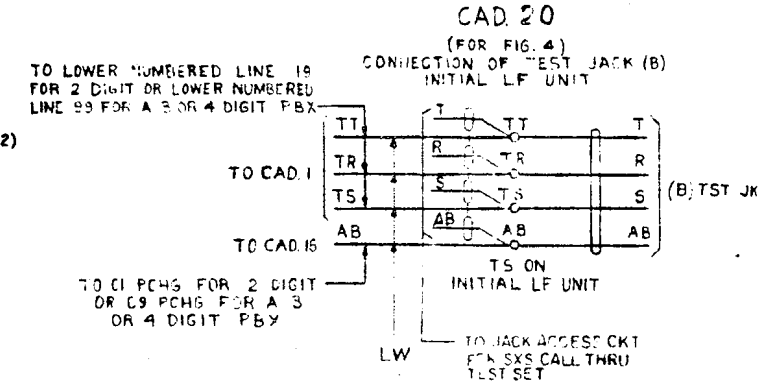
CAD 20

(FOR FIG. 4)
CONNECTION OF TEST JACK (B)
INITIAL LF UNIT

TO LOWER NUMBERED LINE 19 FOR 2 DIGIT OR LOWER NUMBERED LINE 99 FOR A 3 OR 4 DIGIT PBX

2)

TT
TR
TS
TO CAD. 1

T
R
S
AB

TT
TR
TS
AB

T
R
S
AB

(B) TST JK

TO CAD. 16

AB

TS ON
INITIAL LF UNIT

TO C1 PCHG FOR 2 DIGIT OR C9 PCHG FOR A 3 OR 4 DIGIT PBX

LW

TO JACK ACCESS CKT FOR SXS CALL THRU TEST SET